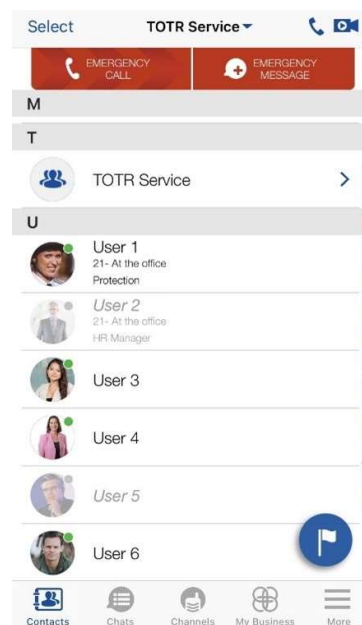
Select
TOTR Service
EMERGENCY CALL
EMERGENCY MESSAGE
M
T
TOTR Service
U
User 1
21- At the office
Protection
User 2
21- At the office
HR Manager
User 3
User 4
User 5
User 6
Contacts
Chats
Channels
My Business
More